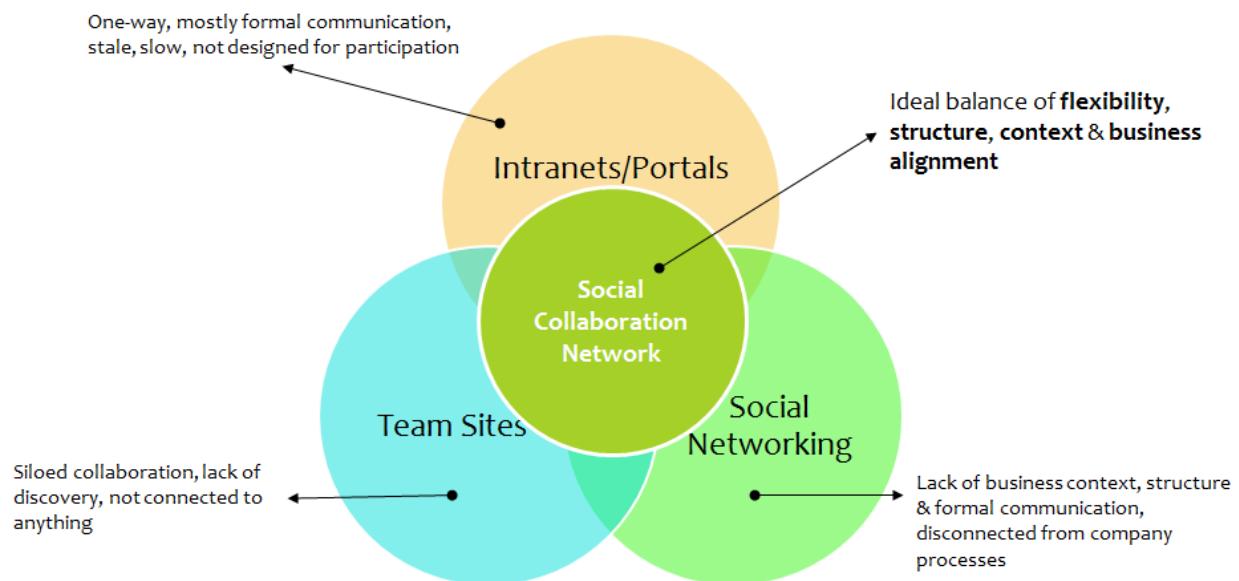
One-way, mostly formal communication, stale, slow, not designed for participation

Ideal balance of **flexibility**, **structure**, **context** & **business alignment**

Intranets/Portals

Social Collaboration Network

Team Sites

Social Networking

Siloed collaboration, lack of discovery, not connected to anything

Lack of business context, structure & formal communication, disconnected from company processes